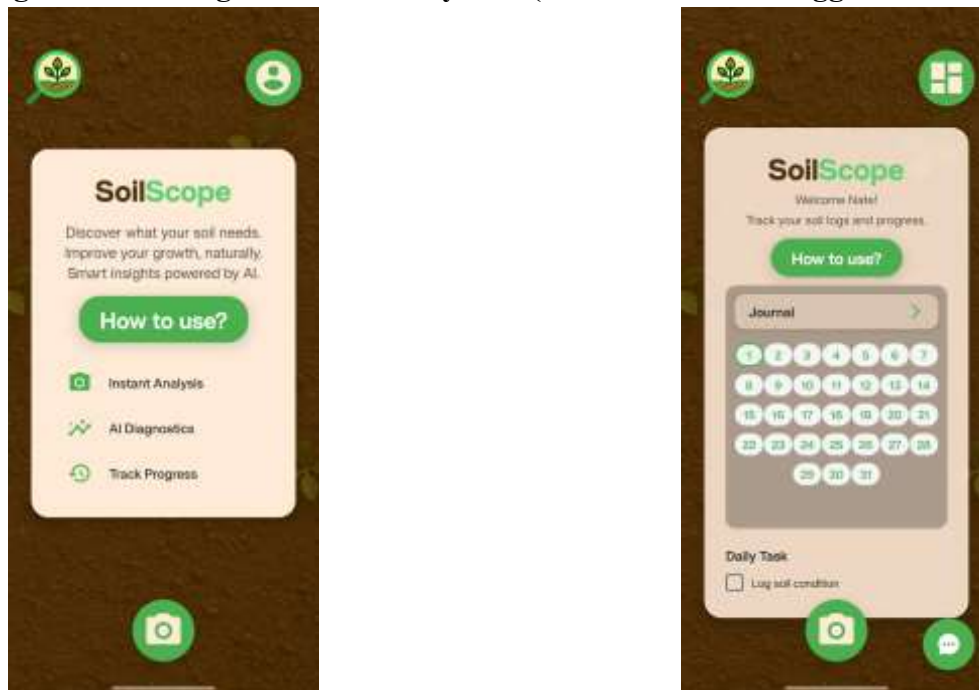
SoilScope

Discover what your soil needs. Improve your growth, naturally. Smart insights powered by AI.

How to use?

Instant Analysis

AI Diagnostics

Track Progress

SoilScope

Welcome Nate!

Track your soil logs and progress.

How to use?

Journal

1 2 3 4 5 6 7
8 9 10 11 12 13 14
15 16 17 18 19 20 21
22 23 24 25 26 27 28
29 30 31

Daily Task

Log soil condition